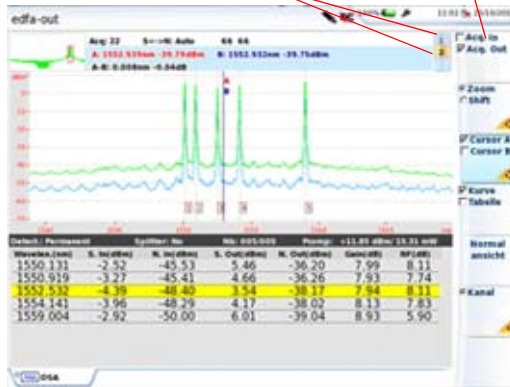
edfa-out

12:02

Acq 22 S<->N Auto 66 66

A: 1552.533nm -39.76dBm B: 1552.532nm -39.75dBm

A-B: 0.000nm -0.04dB

1

2

Acq In

Acq. Out

Zoom

Shift

Cursor A

Cursor B

Kurve

Tabelle

Normal ansicht

Kanal

Detect.: Permanent Splitter: No Nb: 005/005 Pump: +11.05 dBm/13.31 mW

| Wavelen.(nm) | S. In(dBm) | N. In(dBm) | S. Out(dBm) | N. Out(dBm) | Gain(dB) | NF(dB) |
|---|---|---|---|---|---|---|
| 1550.131 | -2.53 | -45.53 | 5.46 | -36.20 | 7.99 | 8.11 |
| 1550.919 | -3.27 | -45.41 | 4.66 | -36.26 | 7.93 | 7.74 |
| 1552.532 | -4.39 | -48.40 | 3.54 | -38.17 | 7.94 | 8.11 |
| 1554.141 | -3.96 | -48.29 | 4.17 | -38.02 | 8.13 | 7.83 |
| 1559.004 | -2.92 | -50.00 | 6.01 | -39.04 | 8.93 | 5.90 |

OSA